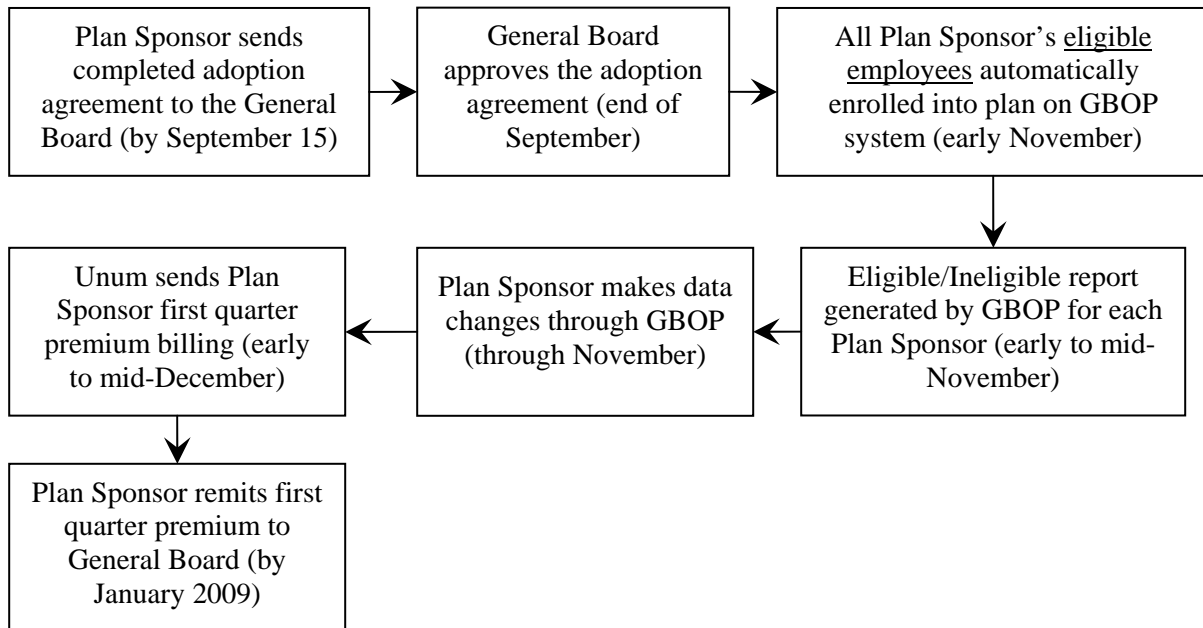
Plan Sponsor sends completed adoption agreement to the General Board (by September 15)

General Board approves the adoption agreement (end of September)

All Plan Sponsor's eligible employees automatically enrolled into plan on GBOP system (early November)

Eligible/Ineligible report generated by GBOP for each Plan Sponsor (early to mid-November)

Plan Sponsor makes data changes through GBOP (through November)

Unum sends Plan Sponsor first quarter premium billing (early to mid-December)

Plan Sponsor remits first quarter premium to General Board (by January 2009)